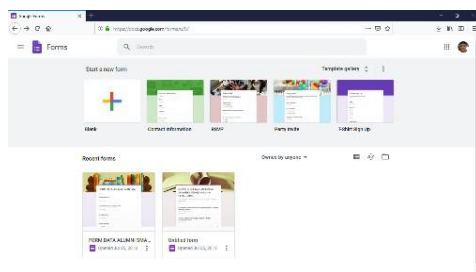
Google Forms

https://docs.google.com/forms/u/0/

Forms

Search

Start a new form

Template gallery

Blank

Contact information

RSVP

Party invite

T-Shirt sign up

Recent forms

Owned by anyone

FORM DATA ALUMNI SMA ...

Opened Jun 25, 2019

Untitled form

Opened Jun 25, 2019